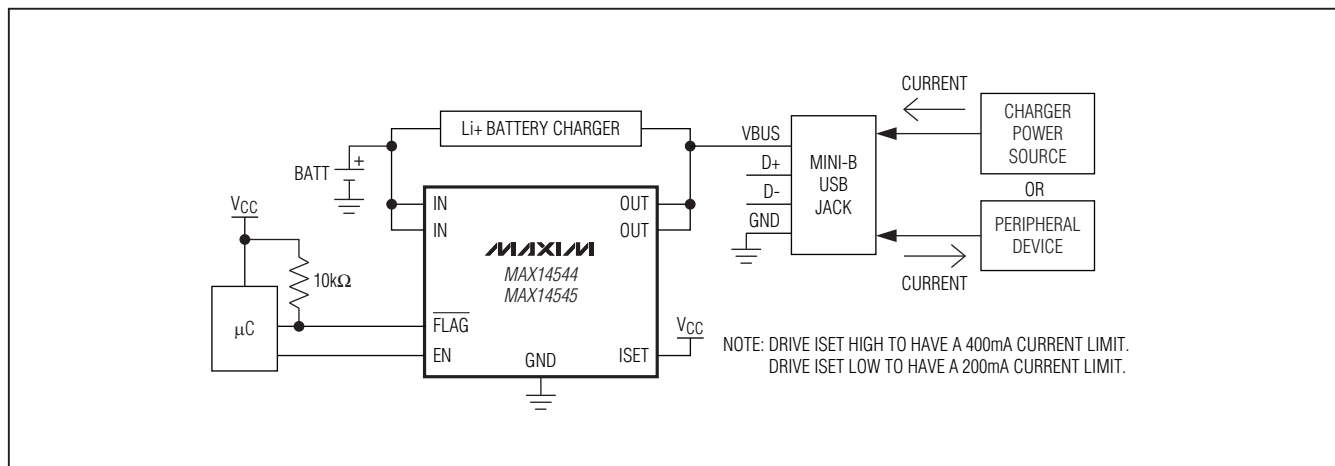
CURRENT

Li+ BATTERY CHARGER

VBUS

CHARGER POWER SOURCE

BATT

+

D+

D-

MINI-B USB JACK

OR

$V_{CC}$

IN

OUT

GND

PERIPHERAL DEVICE

IN

OUT

MAXIM

MAX14544
MAX14545

10kΩ

CURRENT

μC

$\overline{FLAG}$

$V_{CC}$

EN

GND

ISET

NOTE: DRIVE ISET HIGH TO HAVE A 400mA CURRENT LIMIT.
DRIVE ISET LOW TO HAVE A 200mA CURRENT LIMIT.